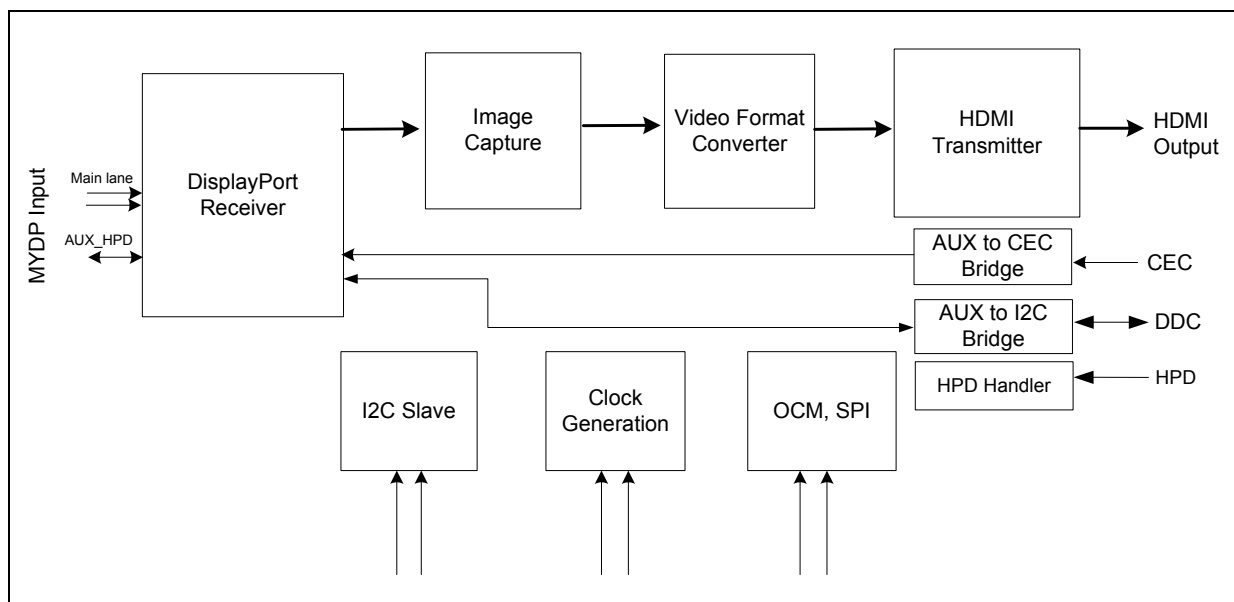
MYDP Input

Main lane

AUX_HPD

DisplayPort Receiver

Image Capture

Video Format Converter

HDMI Transmitter

HDMI Output

AUX to CEC Bridge

CEC

AUX to I2C Bridge

DDC

HPD Handler

HPD

I2C Slave

Clock Generation

OCM, SPI